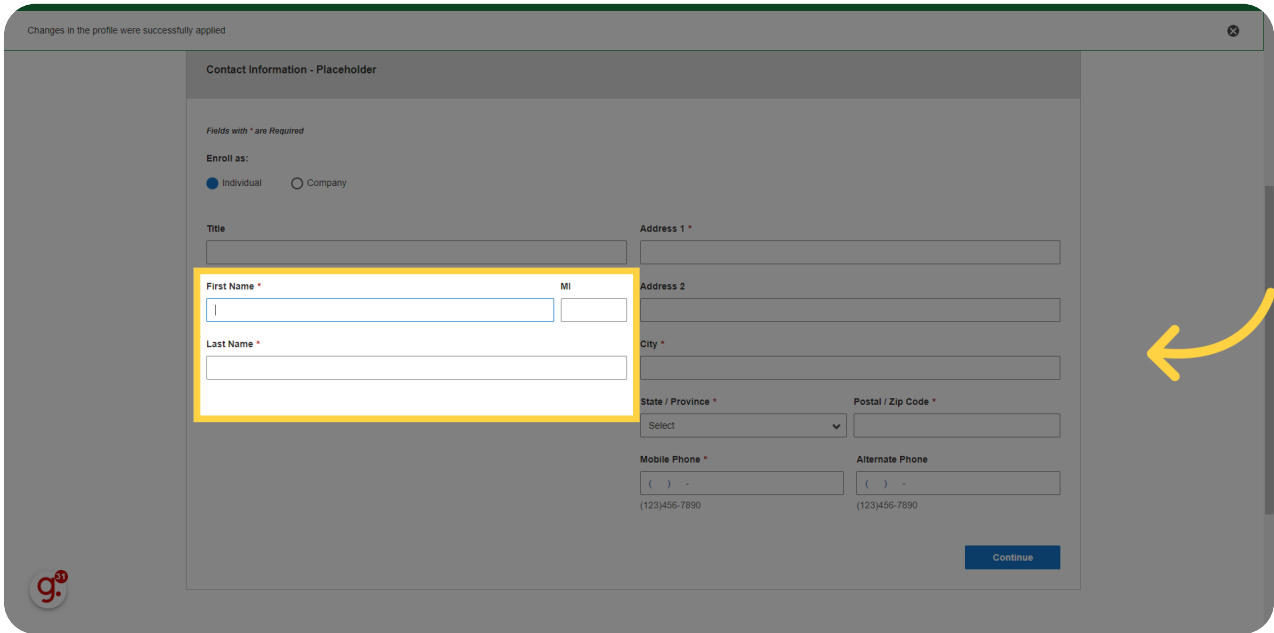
Changes in the profile were successfully applied

Contact Information - Placeholder

Fields with * are Required

Enroll as:

Individual Company

Title

First Name *

MI

Last Name *

Address 1 *

Address 2

City *

State / Province *

Select

Postal / Zip Code *

Mobile Phone *

( ) -

(123)456-7890

Alternate Phone

( ) -

(123)456-7890

Continue

g. 31